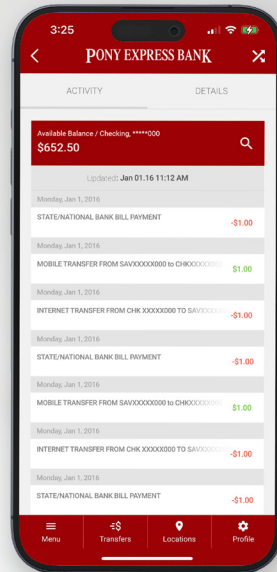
3:25

PONY EXPRESS BANK

ACTIVITY

DETAILS

Available Balance / Checking, *****000

$652.50

Updated: Jan 01.16 11:12 AM

Monday, Jan 1, 2016

STATE/NATIONAL BANK BILL PAYMENT

-$1.00

Monday, Jan 1, 2016

MOBILE TRANSFER FROM SAVXXXXX000 to CHKXXXXX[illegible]

$1.00

Monday, Jan 1, 2016

INTERNET TRANSFER FROM CHK XXXXX000 TO SAVXX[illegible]

-$1.00

Monday, Jan 1, 2016

STATE/NATIONAL BANK BILL PAYMENT

-$1.00

Monday, Jan 1, 2016

MOBILE TRANSFER FROM SAVXXXXX000 to CHKXXXXX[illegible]

$1.00

Monday, Jan 1, 2016

INTERNET TRANSFER FROM CHK XXXXX000 TO SAVXX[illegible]

-$1.00

Monday, Jan 1, 2016

STATE/NATIONAL BANK BILL PAYMENT

-$1.00

Menu

Transfers

Locations

Profile